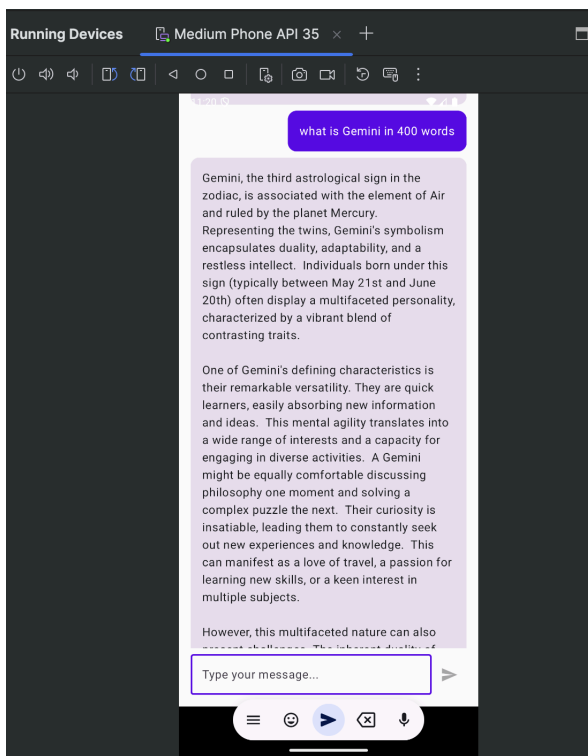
Running Devices

Medium Phone API 35 ×

what is Gemini in 400 words

Gemini, the third astrological sign in the zodiac, is associated with the element of Air and ruled by the planet Mercury. Representing the twins, Gemini's symbolism encapsulates duality, adaptability, and a restless intellect. Individuals born under this sign (typically between May 21st and June 20th) often display a multifaceted personality, characterized by a vibrant blend of contrasting traits.

One of Gemini's defining characteristics is their remarkable versatility. They are quick learners, easily absorbing new information and ideas. This mental agility translates into a wide range of interests and a capacity for engaging in diverse activities. A Gemini might be equally comfortable discussing philosophy one moment and solving a complex puzzle the next. Their curiosity is insatiable, leading them to constantly seek out new experiences and knowledge. This can manifest as a love of travel, a passion for learning new skills, or a keen interest in multiple subjects.

However, this multifaceted nature can also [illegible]

Type your message...